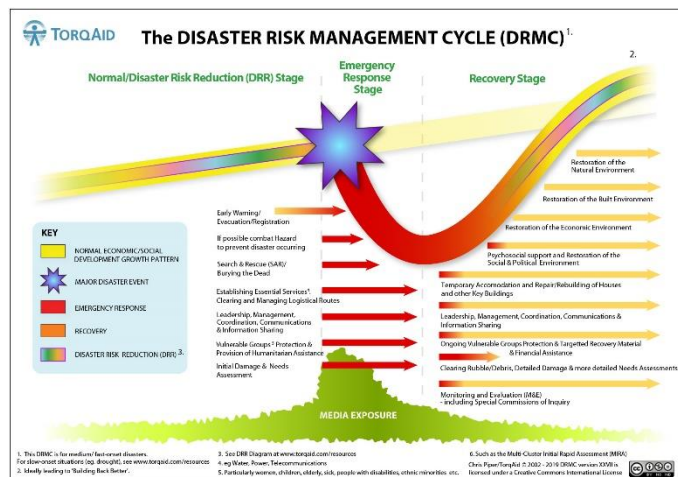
TORQAID

The DISASTER RISK MANAGEMENT CYCLE (DRMC) 1.

2.

Normal/Disaster Risk Reduction (DRR) Stage

Emergency Response Stage

Recovery Stage

KEY

NORMAL ECONOMIC/SOCIAL DEVELOPMENT GROWTH PATTERN

MAJOR DISASTER EVENT

EMERGENCY RESPONSE

RECOVERY

DISASTER RISK REDUCTION (DRR) 3.

Early Warning/ Evacuation/Registration

If possible combat Hazard to prevent disaster occurring

Search & Rescue (SAR)/ Burying the Dead

Establishing Essential Services 4. Clearing and Managing Logistical Routes

Leadership, Management, Coordination, Communications & Information Sharing

Vulnerable Groups 5. Protection & Provision of Humanitarian Assistance

Initial Damage & Needs Assessment

Restoration of the Natural Environment

Restoration of the Built Environment

Restoration of the Economic Environment

Psychosocial support and Restoration of the Social & Political Environment

Temporary Accomodation and Repair/Rebuilding of Houses and other Key Buildings

Leadership, Management, Coordination, Communications & Information Sharing

Ongoing Vulnerable Groups Protection & Targetted Recovery Material & Financial Assistance

Clearing Rubble/Debris, Detailed Damage & more detailed Needs Assessments 6.

Monitoring and Evaluation (M&E) - including Special Commissions of Inquiry

MEDIA EXPOSURE

1. This DRMC is for medium/ fast-onset disasters. For slow-onset situations (eg. drought), see www.torqaid.com/resources
2. Ideally leading to 'Building Back Better'.

3. See DRR Diagram at www.torqaid.com/resources
4. eg Water, Power, Telecommunications
5. Particularly women, children, elderly, sick, people with disabilities, ethnic minorities etc.

6. Such as the Multi-Cluster Initial Rapid Assessment (MIRA)
Chris Piper/TorqAid © 2002 - 2016 DRMC version XXVII is licensed under a Creative Commons International License